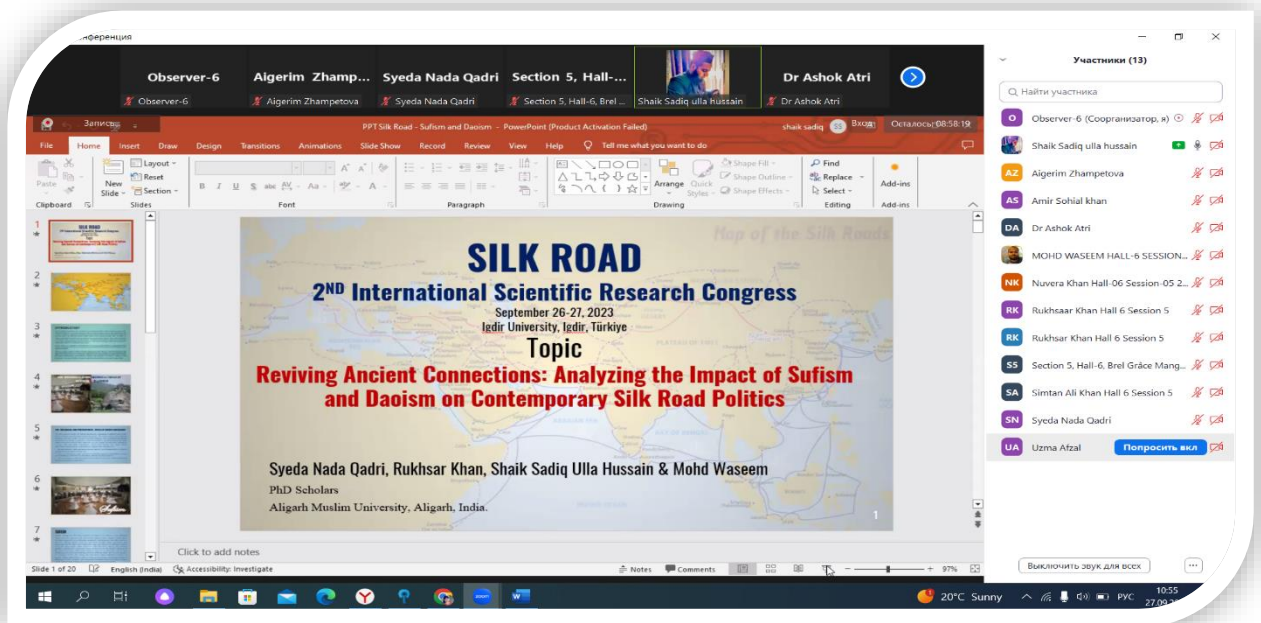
нференция

Observer-6 | Aigerim Zhamp... | Syeda Nada Qadri | Section 5, Hall-... | | Dr Ashok Atri
Observer-6 | Aigerim Zhampetova | Syeda Nada Qadri | Section 5, Hall-6, Brel ... | Shaik Sadiq ulla hussain | Dr Ashok Atri

Запись | PPT Silk Road - Sufism and Daoism - PowerPoint (Product Activation Failed) | shaik sadiq | SS | Вход | Осталось: 08:58:19

File | Home | Insert | Draw | Design | Transitions | Animations | Slide Show | Record | Review | View | Help | Tell me what you want to do

Paste | New Slide | Layout | Reset | Section | Clipboard | Slides | Font | Paragraph | Arrange | Quick Styles | Shape Fill | Shape Outline | Shape Effects | Drawing | Find | Replace | Select | Editing | Add-ins | Add-ins

SILK ROAD
2ND International Scientific Research Congress
September 26-27, 2023
Iğdır University, Iğdır, Türkiye
Topic
Reviving Ancient Connections: Analyzing the Impact of Sufism and Daoism on Contemporary Silk Road Politics

Syeda Nada Qadri, Rukhsar Khan, Shaik Sadiq Ulla Hussain & Mohd Waseem
PhD Scholars
Aligarh Muslim University, Aligarh, India.

Map of the Silk Roads

1

Click to add notes

Slide 1 of 20 | English (India) | Accessibility: Investigate | Notes | Comments | 97%

Участники (13)
Найти участника
Observer-6 (Соорганизатор, я)
Shaik Sadiq ulla hussain
Aigerim Zhampetova
Amir Sohial khan
Dr Ashok Atri
MOHD WASEEM HALL-6 SESSION...
Nuvera Khan Hall-06 Session-05 2...
Rukhsaar Khan Hall 6 Session 5
Rukhsar Khan Hall 6 Session 5
Section 5, Hall-6, Brel Grâce Mang...
Simtan Ali Khan Hall 6 Session 5
Syeda Nada Qadri
Uzma Afzal | Попросить вкл

Выключить звук для всех

20°C Sunny | РУС | 10:55 | 27.09.2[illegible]